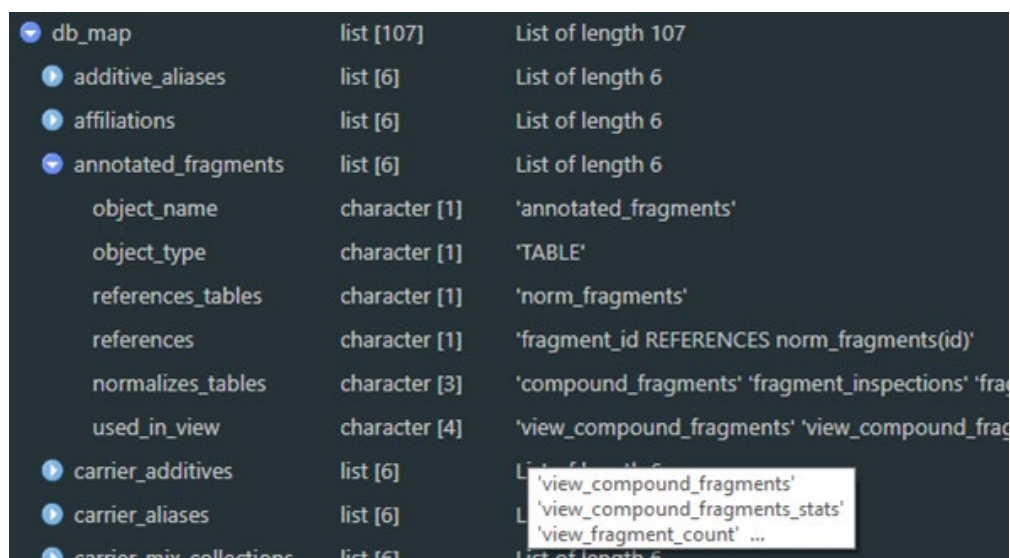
| | | |
|---|---|---|
| db_map | list [107] | List of length 107 |
| additive_aliases | list [6] | List of length 6 |
| affiliations | list [6] | List of length 6 |
| annotated_fragments | list [6] | List of length 6 |
| object_name | character [1] | 'annotated_fragments' |
| object_type | character [1] | 'TABLE' |
| references_tables | character [1] | 'norm_fragments' |
| references | character [1] | 'fragment_id REFERENCES norm_fragments(id)' |
| normalizes_tables | character [3] | 'compound_fragments' 'fragment_inspections' 'fra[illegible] |
| used_in_view | character [4] | 'view_compound_fragments' 'view_compound_frag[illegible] |
| carrier_additives | list [6] | L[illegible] |
| carrier_aliases | list [6] | L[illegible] |
| carrier_mix_collections | list [6] | List of length 6 |

'view_compound_fragments'
'view_compound_fragments_stats'
'view_fragment_count' ...